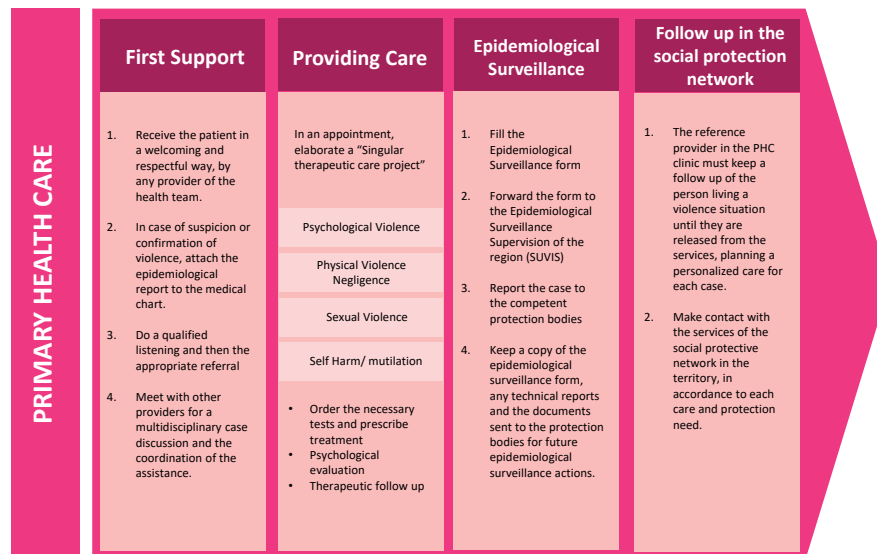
PRIMARY HEALTH CARE

First Support

1. Receive the patient in a welcoming and respectful way, by any provider of the health team.

2. In case of suspicion or confirmation of violence, attach the epidemiological report to the medical chart.

3. Do a qualified listening and then the appropriate referral

4. Meet with other providers for a multidisciplinary case discussion and the coordination of the assistance.

Providing Care

In an appointment, elaborate a "Singular therapeutic care project"

Psychological Violence

Physical Violence Negligence

Sexual Violence

Self Harm/ mutilation

• Order the necessary tests and prescribe treatment
• Psychological evaluation
• Therapeutic follow up

Epidemiological Surveillance

1. Fill the Epidemiological Surveillance form

2. Forward the form to the Epidemiological Surveillance Supervision of the region (SUVIS)

3. Report the case to the competent protection bodies

4. Keep a copy of the epidemiological surveillance form, any technical reports and the documents sent to the protection bodies for future epidemiological surveillance actions.

Follow up in the social protection network

1. The reference provider in the PHC clinic must keep a follow up of the person living a violence situation until they are released from the services, planning a personalized care for each case.

2. Make contact with the services of the social protective network in the territory, in accordance to each care and protection need.